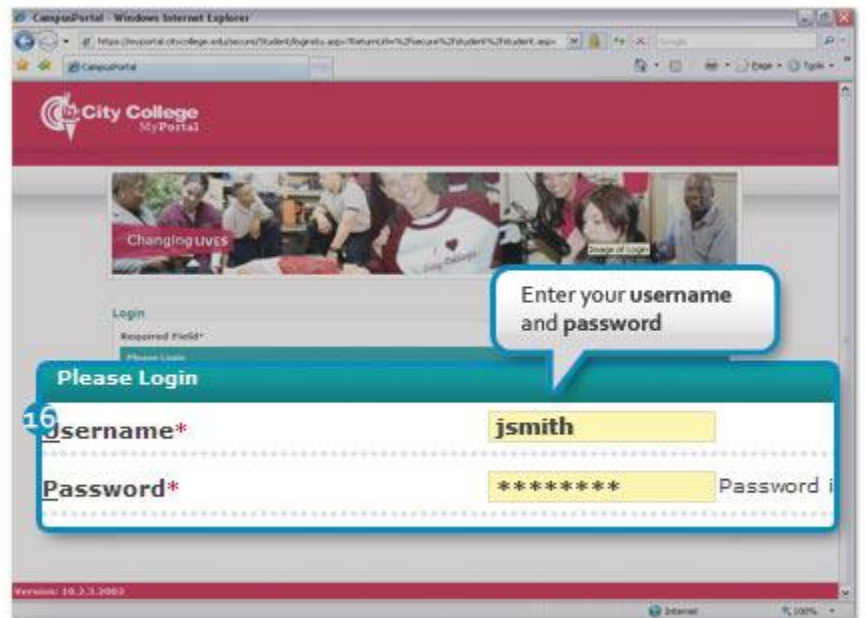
CampusPortal - Windows Internet Explorer

https://myportal.citycollege.edu/secure/Student/login.aspx?ReturnUrl=%2fsecure%2fstudent%2fstudent.aspx

CampusPortal

Page • Tools •

City College MyPortal

Changing LIVES

Image of Login

Login

Required Field*

Please Login

Enter your **username** and **password**

Please Login

16

Username*

jsmith

Password*

********

Password i

Version: 10.3.3.2003

Internet

100%